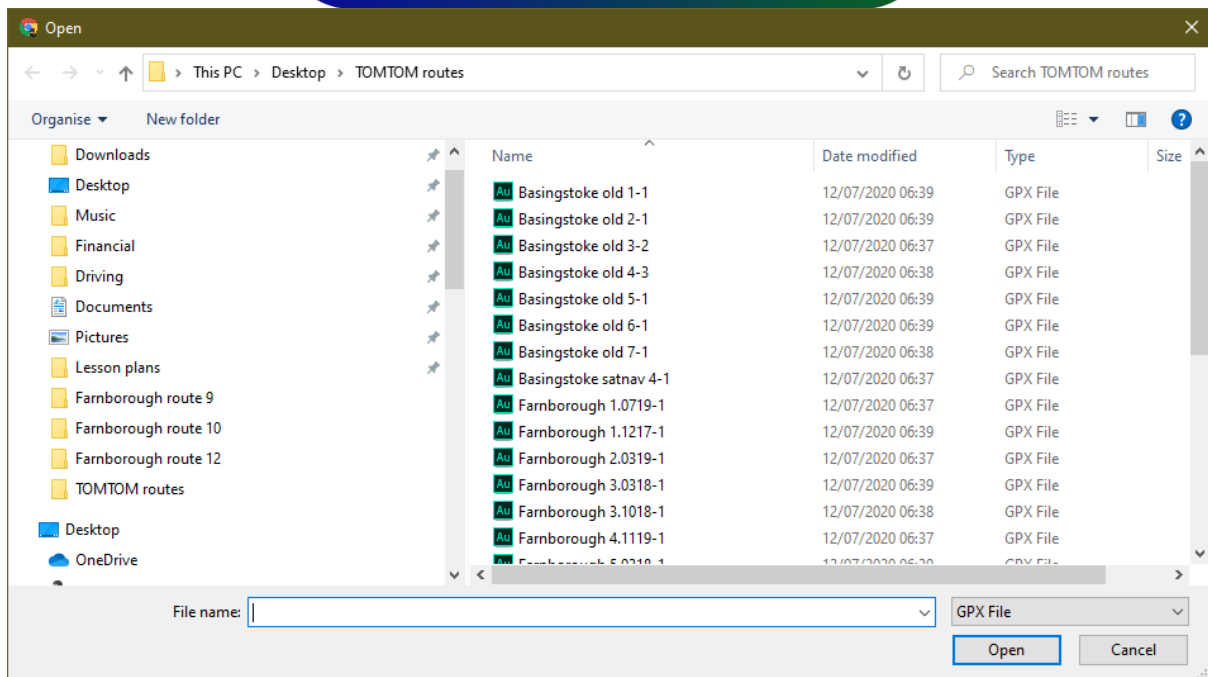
Open

This PC > Desktop > TOMTOM routes

Search TOMTOM routes

Organise ▾ New folder

Downloads
Desktop
Music
Financial
Driving
Documents
Pictures
Lesson plans
Farnborough route 9
Farnborough route 10
Farnborough route 12
TOMTOM routes
Desktop
OneDrive

| Name | Date modified | Type | Size |
|---|---|---|---|
| Basingstoke old 1-1 | 12/07/2020 06:39 | GPX File | |
| Basingstoke old 2-1 | 12/07/2020 06:39 | GPX File | |
| Basingstoke old 3-2 | 12/07/2020 06:37 | GPX File | |
| Basingstoke old 4-3 | 12/07/2020 06:38 | GPX File | |
| Basingstoke old 5-1 | 12/07/2020 06:39 | GPX File | |
| Basingstoke old 6-1 | 12/07/2020 06:39 | GPX File | |
| Basingstoke old 7-1 | 12/07/2020 06:38 | GPX File | |
| Basingstoke satnav 4-1 | 12/07/2020 06:37 | GPX File | |
| Farnborough 1.0719-1 | 12/07/2020 06:37 | GPX File | |
| Farnborough 1.1217-1 | 12/07/2020 06:39 | GPX File | |
| Farnborough 2.0319-1 | 12/07/2020 06:37 | GPX File | |
| Farnborough 3.0318-1 | 12/07/2020 06:39 | GPX File | |
| Farnborough 3.1018-1 | 12/07/2020 06:38 | GPX File | |
| Farnborough 4.1119-1 | 12/07/2020 06:37 | GPX File | |
| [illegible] | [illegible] | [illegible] | |

File name:
GPX File
Open
Cancel